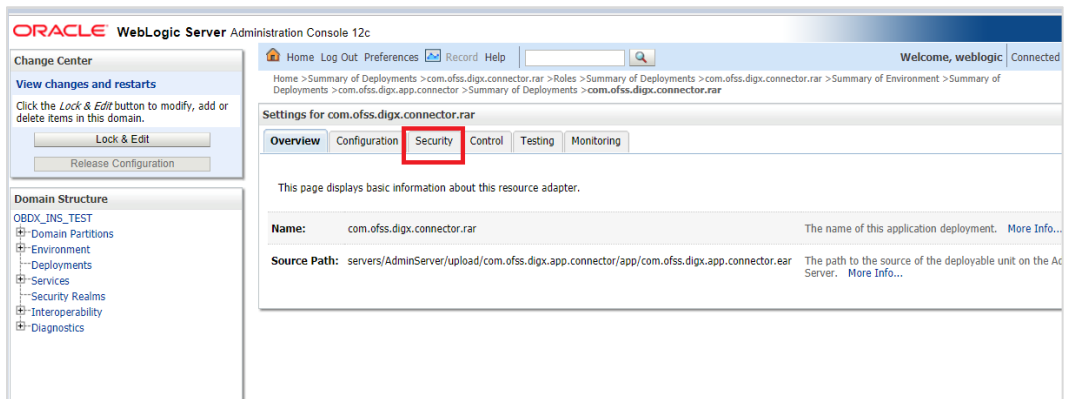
ORACLE WebLogic Server Administration Console 12c

Change Center

View changes and restarts

Click the *Lock & Edit* button to modify, add or delete items in this domain.

Lock & Edit

Release Configuration

Domain Structure

OBDX_INS_TEST
Domain Partitions
Environment
Deployments
Services
Security Realms
Interoperability
Diagnostics

Home Log Out Preferences Record Help

Welcome, weblogic Connected

Home >Summary of Deployments >com.ofss.digx.connector.rar >Roles >Summary of Deployments >com.ofss.digx.connector.rar >Summary of Environment >Summary of Deployments >com.ofss.digx.app.connector >Summary of Deployments >**com.ofss.digx.connector.rar**

Settings for com.ofss.digx.connector.rar

Overview Configuration Security Control Testing Monitoring

This page displays basic information about this resource adapter.

| | | |
|---|---|---|
| Name: | com.ofss.digx.connector.rar | The name of this application deployment. More Info... |
| Source Path: | servers/AdminServer/upload/com.ofss.digx.app.connector/app/com.ofss.digx.app.connector.ear | The path to the source of the deployable unit on the Ad Server. More Info... |